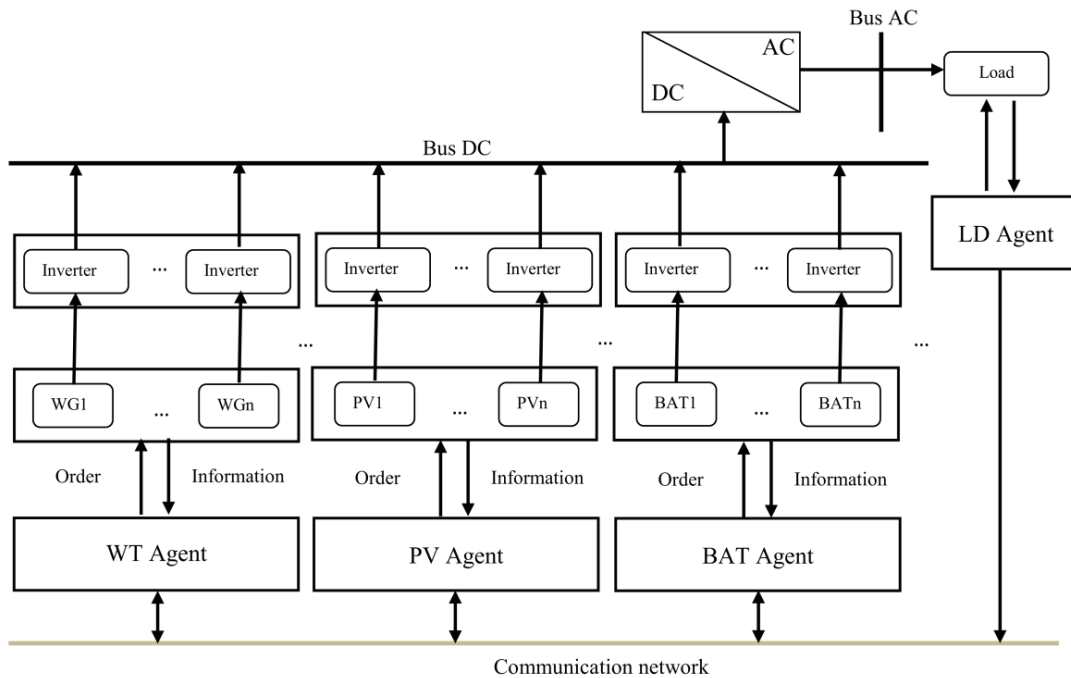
Bus AC

AC

DC

Load

Bus DC

LD Agent

Inverter ... Inverter

Inverter ... Inverter

Inverter ... Inverter

...

...

...

WG1 ... WGn

PV1 ... PVn

BAT1 ... BATn

Order Information

Order Information

Order Information

WT Agent

PV Agent

BAT Agent

Communication network